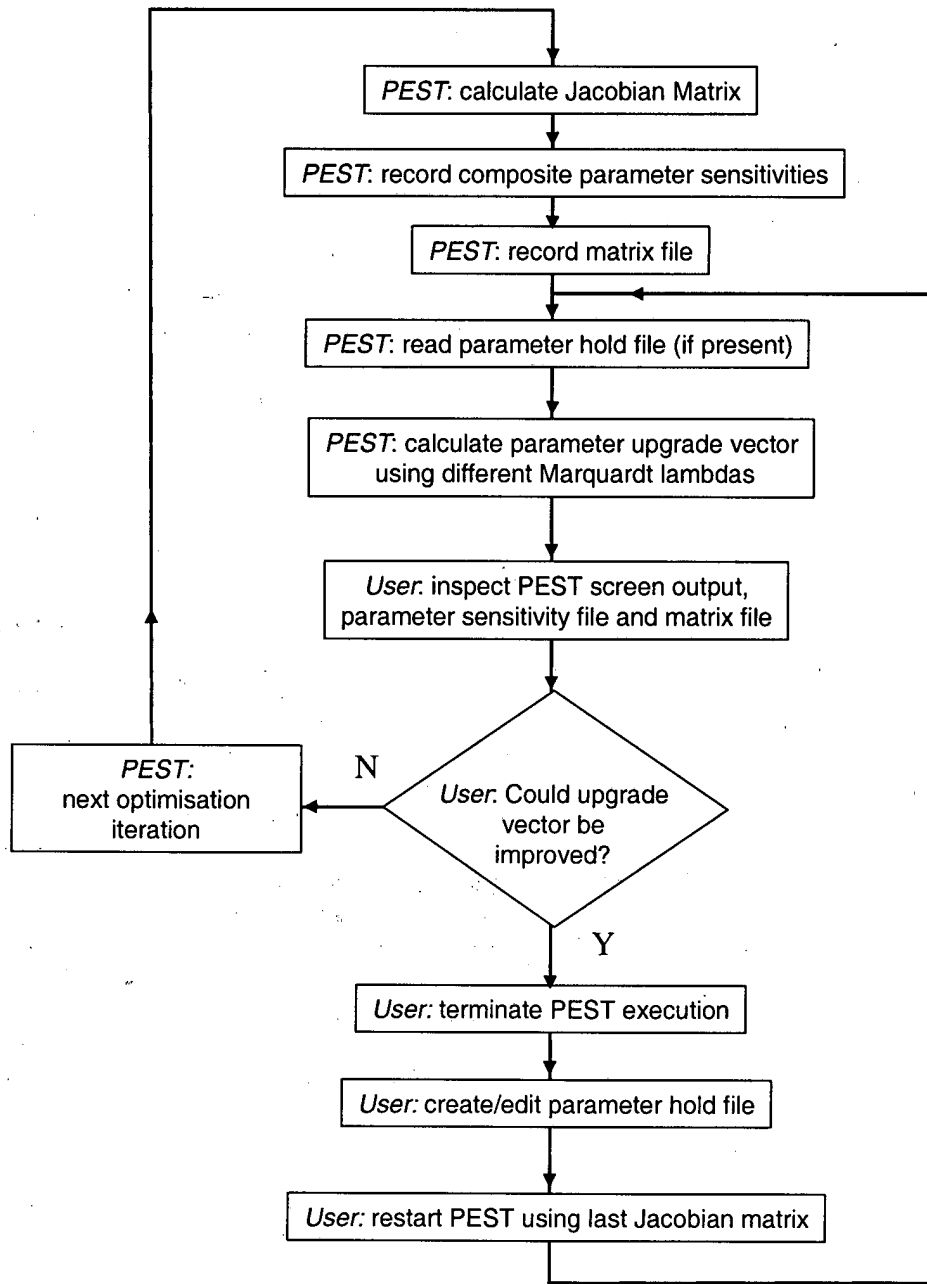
PEST: calculate Jacobian Matrix

PEST: record composite parameter sensitivities

PEST: record matrix file

PEST: read parameter hold file (if present)

PEST: calculate parameter upgrade vector using different Marquardt lambdas

User: inspect PEST screen output, parameter sensitivity file and matrix file

User: Could upgrade vector be improved?

N

PEST: next optimisation iteration

Y

User: terminate PEST execution

User: create/edit parameter hold file

User: restart PEST using last Jacobian matrix